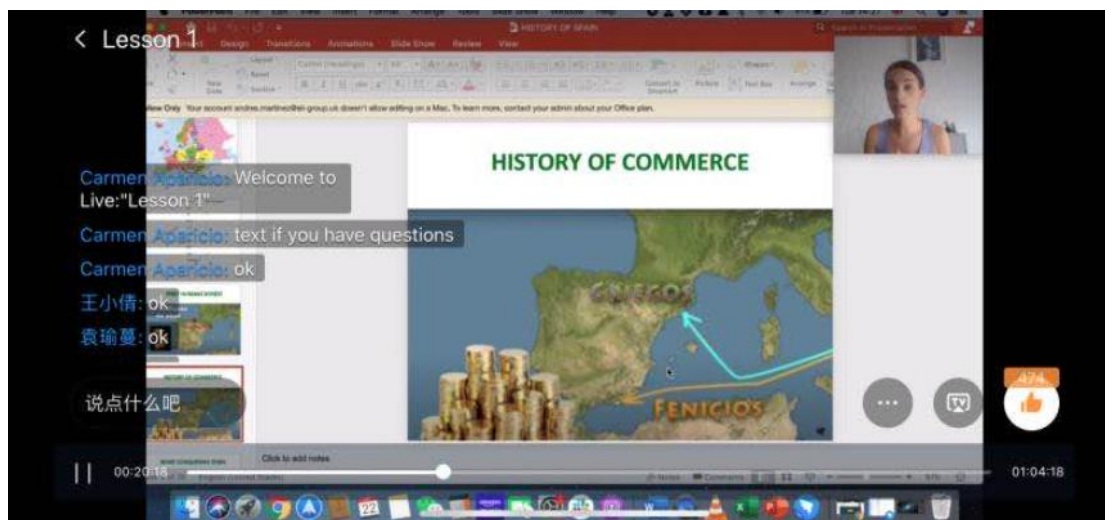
< Lesson 1

HISTORY OF SPAIN

Design Transitions Animations Slide Show Review View

View Only Your account andres.martinez@el-group.us doesn't allow editing on a Mac. To learn more, contact your admin about your Office plan.

HISTORY OF COMMERCE

GRIEGOS

FENICIOS

Carmen Aparicio: Welcome to Live:"Lesson 1"

Carmen Aparicio: text if you have questions

Carmen Aparicio: ok

王小倩: ok

袁瑜蔓: ok

说点什么吧

474

Click to add notes

00:20:16

01:04:18